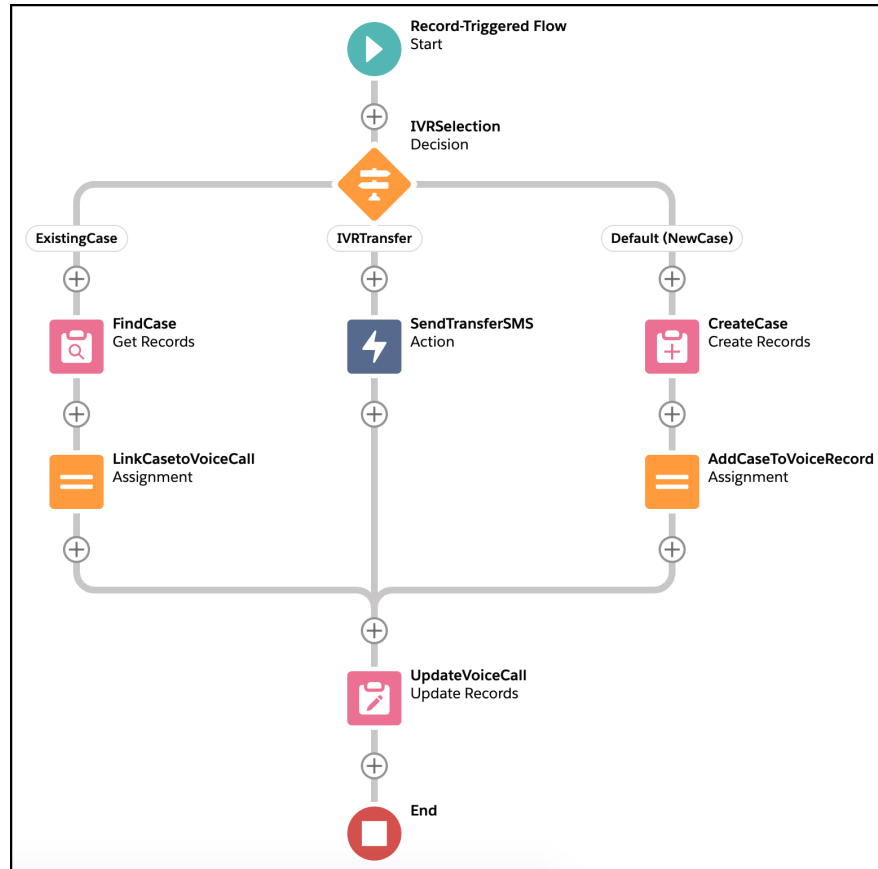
Record-Triggered Flow
Start

IVRSelection
Decision

ExistingCase

IVRTransfer

Default (NewCase)

FindCase
Get Records

SendTransferSMS
Action

CreateCase
Create Records

LinkCasetoVoiceCall
Assignment

AddCaseToVoiceRecord
Assignment

UpdateVoiceCall
Update Records

End